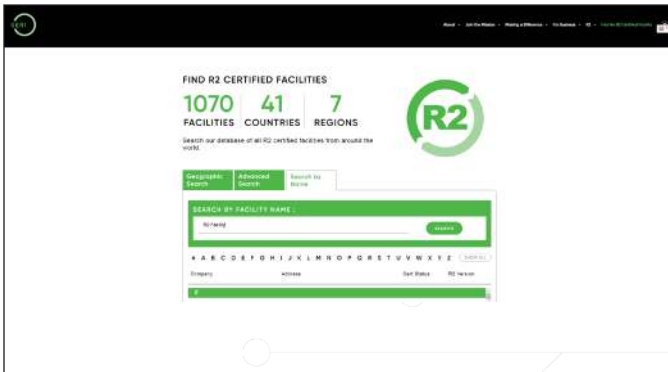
FIND R2 CERTIFIED FACILITIES

1070 FACILITIES | 41 COUNTRIES | 7 REGIONS

R2

Search our database of all R2 certified facilities from around the world.

Geographic Search | Advanced Search | Search by Name

SEARCH BY FACILITY NAME :

SEARCH

A B C D E F G H I J K L M N O P Q R S T U V W X Y Z SHOW ALL

Company | Address | Cert Status | R2 Version